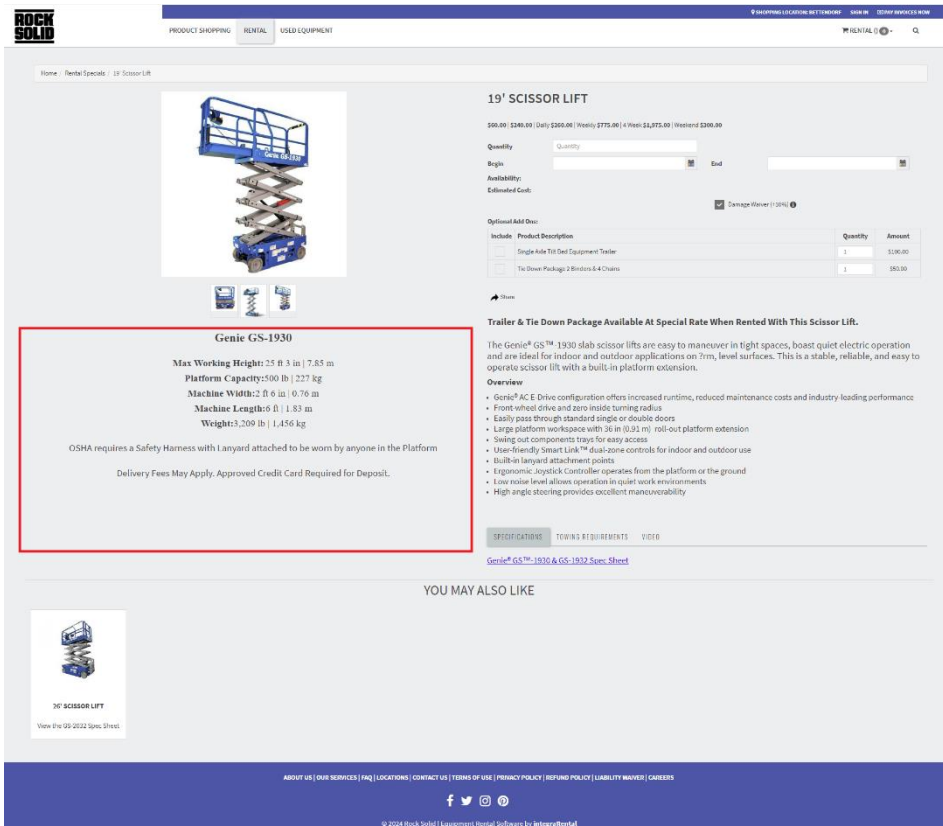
ROCK SOLID

SHOPPING LOCATION: BETTENDORF SIGN IN PAY INVOICES NOW

PRODUCT SHOPPING RENTAL USED EQUIPMENT

RENTAL () 0

Home / Rental Specials / 19' Scissor Lift

Genie GS-1930

19' SCISSOR LIFT

$00.00 | $240.00 | Daily $360.00 | Weekly $775.00 | 4 Week $1,075.00 | Weekend $300.00

Quantity Quantity

Begin End

Availability:

Estimated Cost:

Damage Waiver (10%)

Optional Add Ons:

| Include | Product Description | Quantity | Amount |
|---|---|---|---|
| | Single Axle Tilt Bed Equipment Trailer | 1 | $100.00 |
| | Tie Down Package 2 Binders & 4 Chains | 1 | $50.00 |

Share

Genie GS-1930

Max Working Height: 25 ft 3 in | 7.85 m

Platform Capacity:500 lb | 227 kg

Machine Width:2 ft 6 in | 0.76 m

Machine Length:6 ft | 1.83 m

Weight:3,209 lb | 1,456 kg

OSHA requires a Safety Harness with Lanyard attached to be worn by anyone in the Platform

Delivery Fees May Apply. Approved Credit Card Required for Deposit.

Trailer & Tie Down Package Available At Special Rate When Rented With This Scissor Lift.

The Genie® GS™-1930 slab scissor lifts are easy to maneuver in tight spaces, boast quiet electric operation and are ideal for indoor and outdoor applications on ?rm, level surfaces. This is a stable, reliable, and easy to operate scissor lift with a built-in platform extension.

Overview

• Genie® AC E-Drive configuration offers increased runtime, reduced maintenance costs and industry-leading performance
• Front-wheel drive and zero inside turning radius
• Easily pass through standard single or double doors
• Large platform workspace with 36 in (0.91 m) roll-out platform extension
• Swing out components trays for easy access
• User-friendly Smart Link™ dual-zone controls for indoor and outdoor use
• Built-in lanyard attachment points
• Ergonomic Joystick Controller operates from the platform or the ground
• Low noise level allows operation in quiet work environments
• High angle steering provides excellent maneuverability

SPECIFICATIONS TOWING REQUIREMENTS VIDEO

Genie® GS™-1930 & GS-1932 Spec Sheet

YOU MAY ALSO LIKE

26' SCISSOR LIFT

View the GS-2632 Spec Sheet.

ABOUT US | OUR SERVICES | FAQ | LOCATIONS | CONTACT US | TERMS OF USE | PRIVACY POLICY | REFUND POLICY | LIABILITY WAIVER | CAREERS

© 2024 Rock Solid | Equipment Rental Software by integralrental